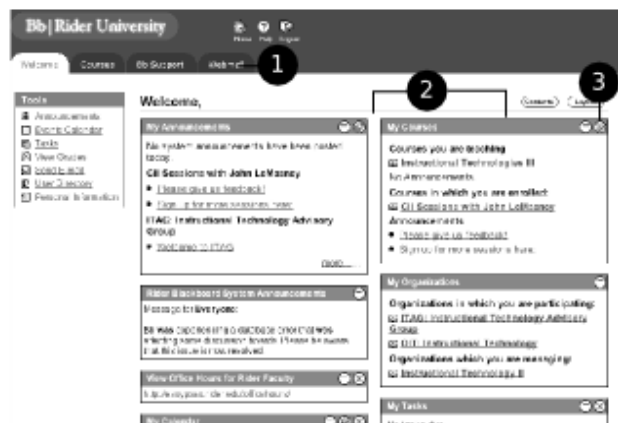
Bb|Rider University

Home Help Logout

Welcome Courses Bb Support Webmail

1

2

3

Tools

Announcements
Events Calendar
Tasks
View Grades
Send Email
User Directory
Personal Information

Welcome,

Content Layout

My Announcements

No system announcements have been posted today.

CII Sessions with John LeMasney

Please give us feedback!

Sign up for more sessions here.

ITAG: Instructional Technology Advisory Group

Welcome to ITAG

more...

Rider Blackboard System Announcements

Message for live system:

Bb was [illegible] database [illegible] affecting some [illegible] Please be aware that this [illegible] resolved.

View Office Hours for Rider Faculty

http://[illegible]

My Courses

Courses you are teaching:

Instructional Technology III

No Announcements

Courses in which you are enrolled:

CII Sessions with John LeMasney

Announcements

Please give us feedback!

Sign up for more sessions here.

My Organizations

Organizations in which you are participating:

ITAG: Instructional Technology Advisory Group

CIT: Instructional Technology

Organizations which you are managing:

Instructional Technology II

My Tasks